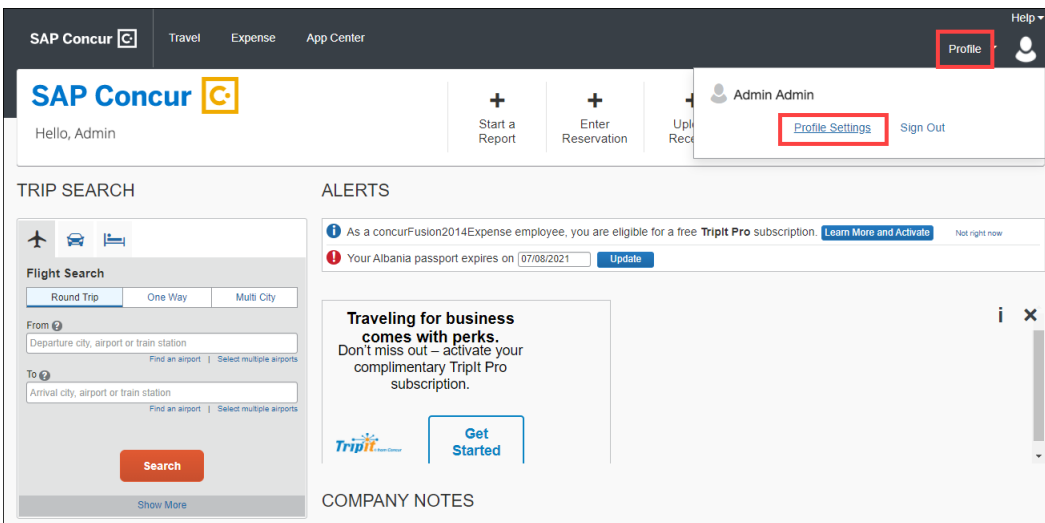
SAP Concur
Travel Expense App Center
Help
Profile

SAP Concur
Hello, Admin

Start a Report
Enter Reservation
Upl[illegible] Rec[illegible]

Admin Admin
Profile Settings Sign Out

TRIP SEARCH

Flight Search
Round Trip | One Way | Multi City
From
Departure city, airport or train station
Find an airport | Select multiple airports
To
Arrival city, airport or train station
Find an airport | Select multiple airports
Search
Show More

ALERTS
As a concurFusion2014Expense employee, you are eligible for a free TripIt Pro subscription. Learn More and Activate Not right now
Your Albania passport expires on 07/08/2021 Update

Traveling for business comes with perks.
Don't miss out – activate your complimentary TripIt Pro subscription.
TripIt from Concur
Get Started

i ×

COMPANY NOTES